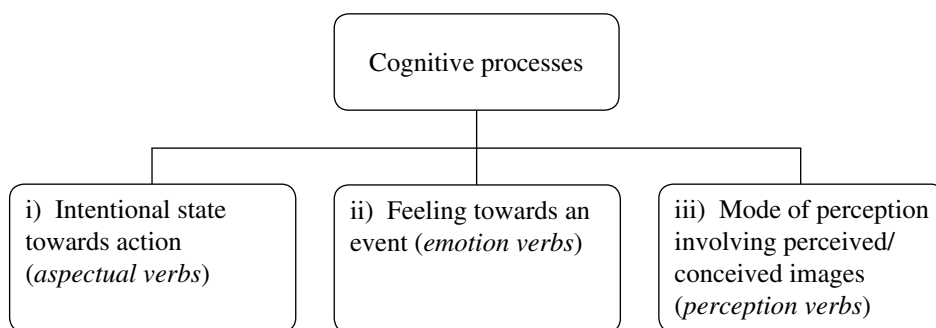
Cognitive processes

i) Intentional state towards action (*aspectual verbs*)

ii) Feeling towards an event (*emotion verbs*)

iii) Mode of perception involving perceived/ conceived images (*perception verbs*)